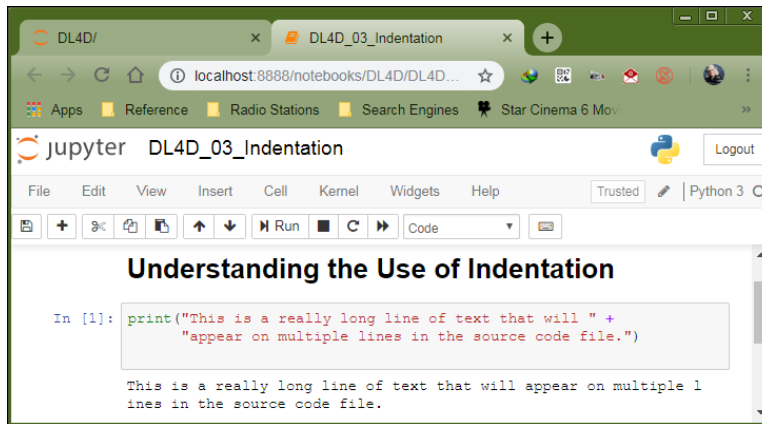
DL4D/
DL4D_03_Indentation
localhost:8888/notebooks/DL4D/DL4D...
Apps
Reference
Radio Stations
Search Engines
Star Cinema 6 Mov
»
jupyter DL4D_03_Indentation
Logout
File Edit View Insert Cell Kernel Widgets Help
Trusted
Python 3
Run
Code

Understanding the Use of Indentation

In [1]: print("This is a really long line of text that will " +
"appear on multiple lines in the source code file.")

This is a really long line of text that will appear on multiple l
ines in the source code file.